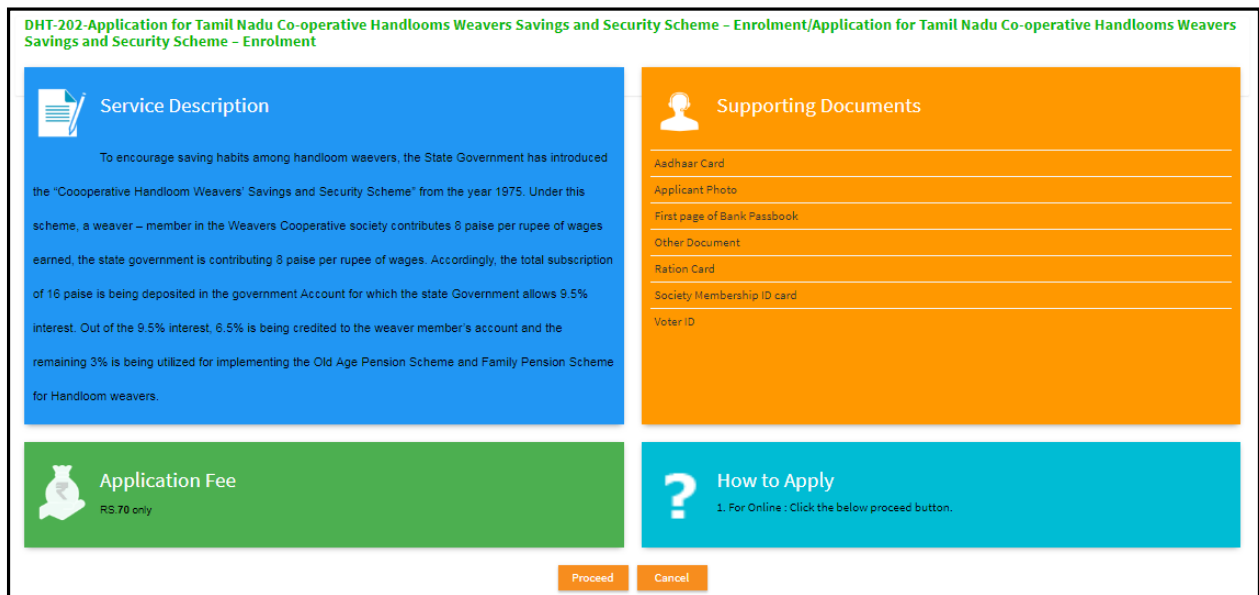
DHT-202-Application for Tamil Nadu Co-operative Handlooms Weavers Savings and Security Scheme – Enrolment/Application for Tamil Nadu Co-operative Handlooms Weavers Savings and Security Scheme – Enrolment

Service Description

To encourage saving habits among handloom waevers, the State Government has introduced the "Coooperative Handloom Weavers' Savings and Security Scheme" from the year 1975. Under this scheme, a weaver – member in the Weavers Cooperative society contributes 8 paise per rupee of wages earned, the state government is contributing 8 paise per rupee of wages. Accordingly, the total subscription of 16 paise is being deposited in the government Account for which the state Government allows 9.5% interest. Out of the 9.5% interest, 6.5% is being credited to the weaver member's account and the remaining 3% is being utilized for implementing the Old Age Pension Scheme and Family Pension Scheme for Handloom weavers.

Supporting Documents

Aadhaar Card
Applicant Photo
First page of Bank Passbook
Other Document
Ration Card
Society Membership ID card
Voter ID

Application Fee

RS.70 only

How to Apply

1. For Online : Click the below proceed button.

Proceed
Cancel